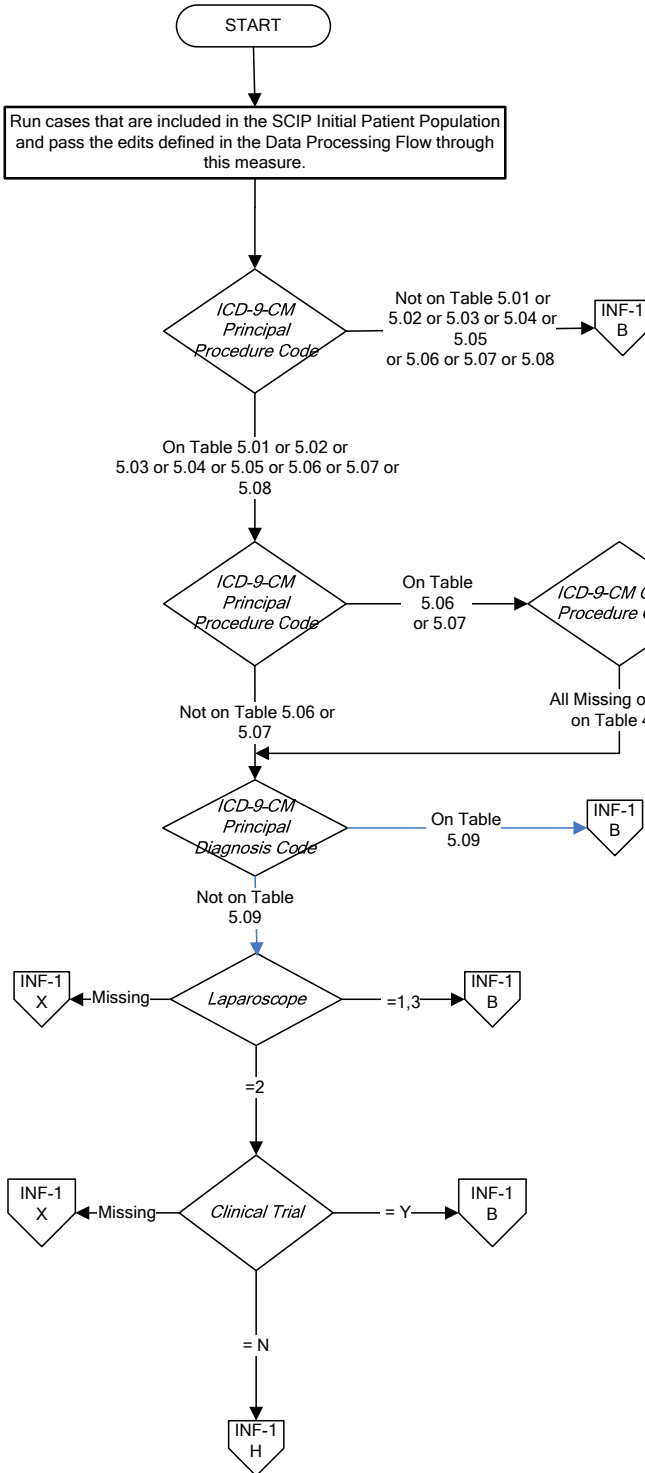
START

Run cases that are included in the SCIP Initial Patient Population and pass the edits defined in the Data Processing Flow through this measure.

ICD-9-CM Principal Procedure Code

Not on Table 5.01 or 5.02 or 5.03 or 5.04 or 5.05 or 5.06 or 5.07 or 5.08

INF-1 B

On Table 5.01 or 5.02 or 5.03 or 5.04 or 5.05 or 5.06 or 5.07 or 5.08

ICD-9-CM Principal Procedure Code

On Table 5.06 or 5.07

ICD-9-CM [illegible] Procedure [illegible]

All Missing o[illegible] on Table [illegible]

Not on Table 5.06 or 5.07

ICD-9-CM Principal Diagnosis Code

On Table 5.09

INF-1 B

Not on Table 5.09

INF-1 X

Missing

Laparoscope

=1,3

INF-1 B

=2

INF-1 X

Missing

Clinical Trial

= Y

INF-1 B

= N

INF-1 H